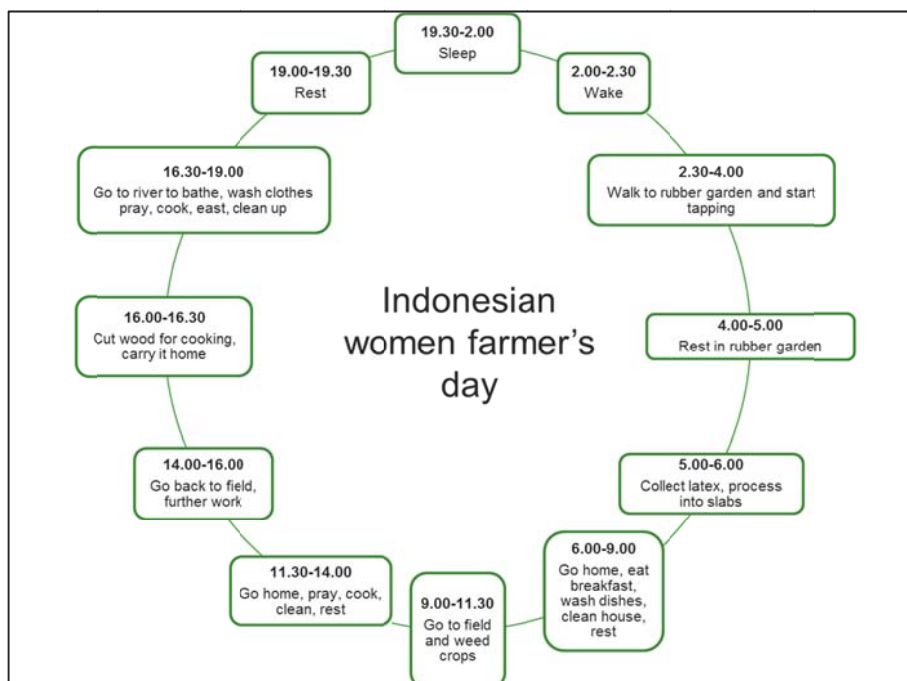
Indonesian women farmer's day

19.30-2.00
Sleep

2.00-2.30
Wake

2.30-4.00
Walk to rubber garden and start tapping

4.00-5.00
Rest in rubber garden

5.00-6.00
Collect latex, process into slabs

6.00-9.00
Go home, eat breakfast, wash dishes, clean house, rest

9.00-11.30
Go to field and weed crops

11.30-14.00
Go home, pray, cook, clean, rest

14.00-16.00
Go back to field, further work

16.00-16.30
Cut wood for cooking, carry it home

16.30-19.00
Go to river to bathe, wash clothes pray, cook, east, clean up

19.00-19.30
Rest